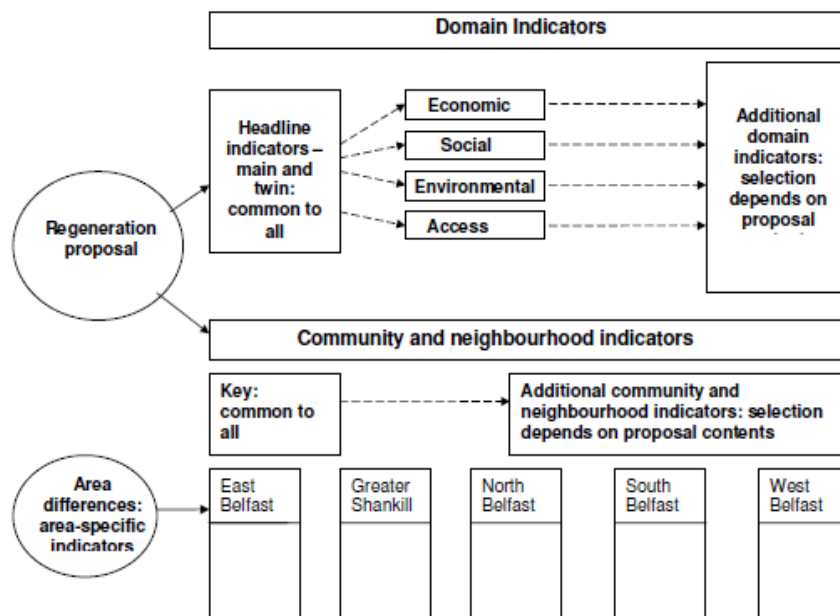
Domain Indicators

Regeneration proposal

Headline indicators – main and twin: common to all

Economic

Social

Environmental

Access

Additional domain indicators: selection depends on proposal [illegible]

Community and neighbourhood indicators

Key: common to all

Additional community and neighbourhood indicators: selection depends on proposal contents

Area differences: area-specific indicators

East Belfast

Greater Shankill

North Belfast

South Belfast

West Belfast